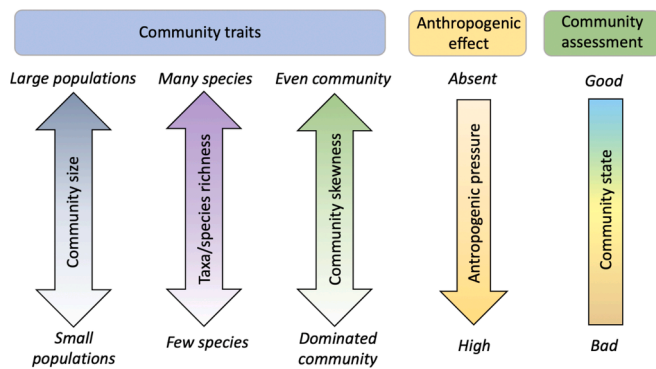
Community traits

Anthropogenic effect

Community assessment

Large populations

Many species

Even community

Absent

Good

Community size

Taxa/species richness

Community skewness

Antropogenic pressure

Community state

Small populations

Few species

Dominated community

High

Bad